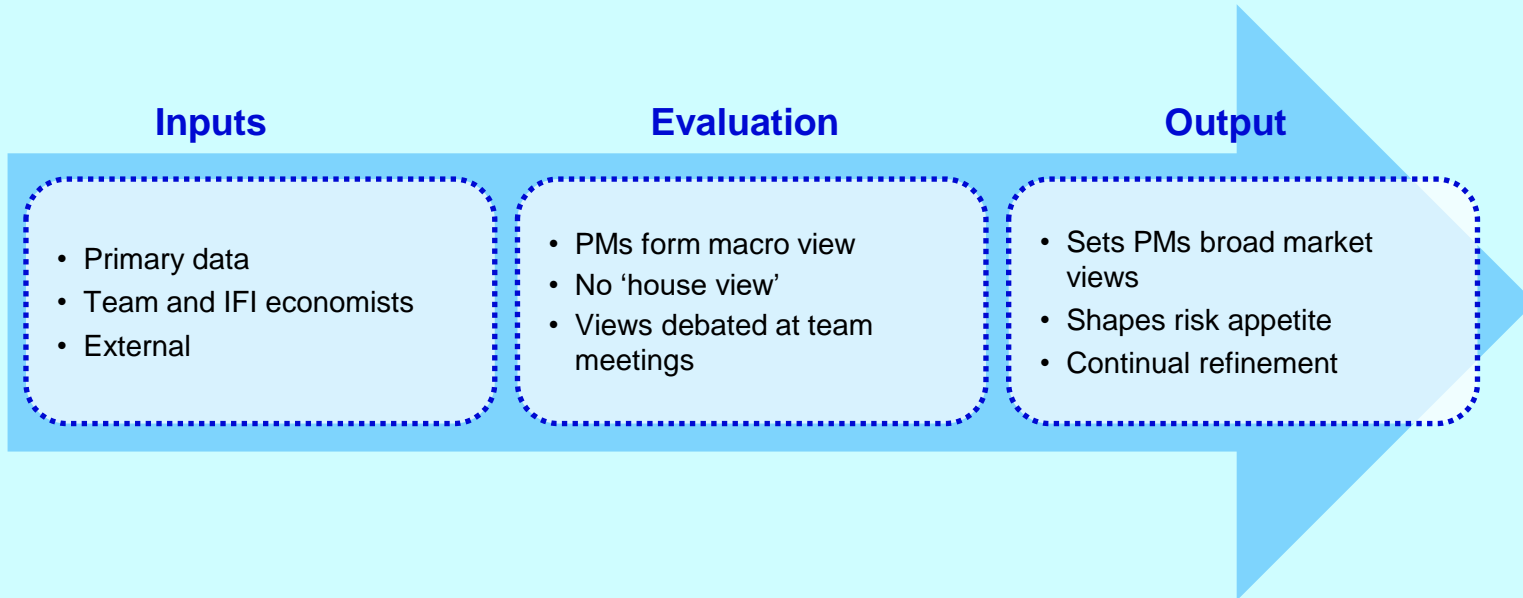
Inputs

Evaluation

Output

• Primary data
• Team and IFI economists
• External

• PMs form macro view
• No ‘house view’
• Views debated at team meetings

• Sets PMs broad market views
• Shapes risk appetite
• Continual refinement